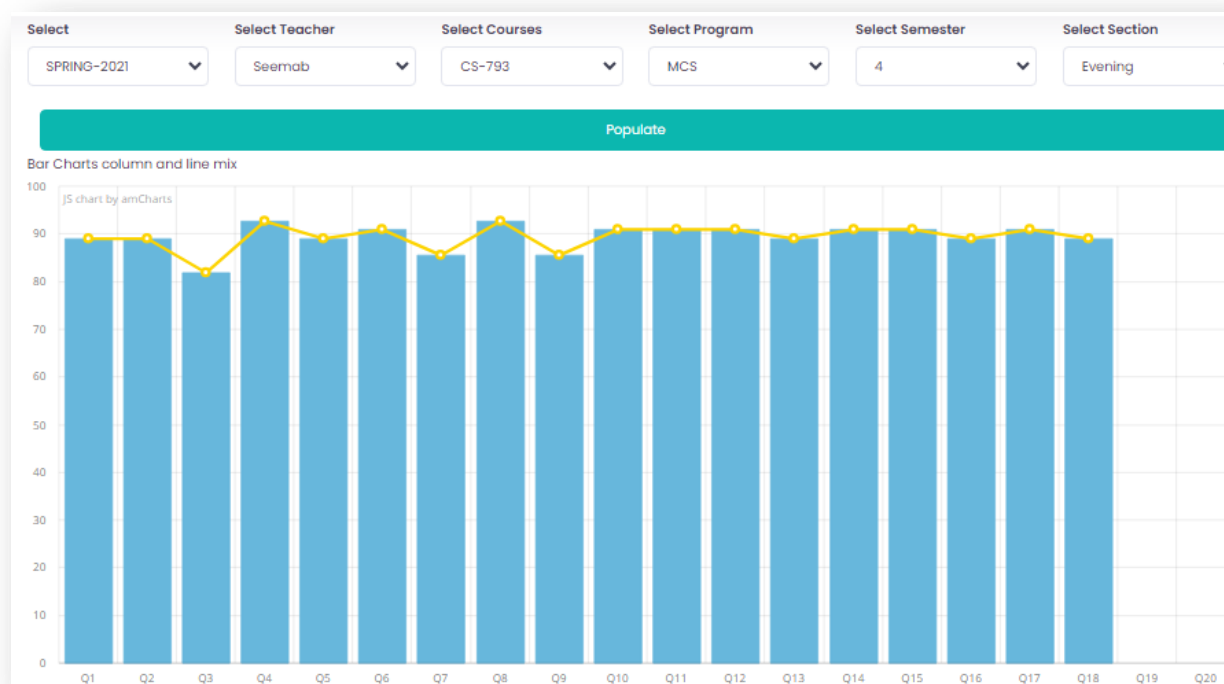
Select
SPRING-2021

Select Teacher
Seemab

Select Courses
CS-793

Select Program
MCS

Select Semester
4

Select Section
Evening

Populate

Bar Charts column and line mix

JS chart by amCharts

100
90
80
70
60
50
40
30
20
10
0

Q1 Q2 Q3 Q4 Q5 Q6 Q7 Q8 Q9 Q10 Q11 Q12 Q13 Q14 Q15 Q16 Q17 Q18 Q19 Q20